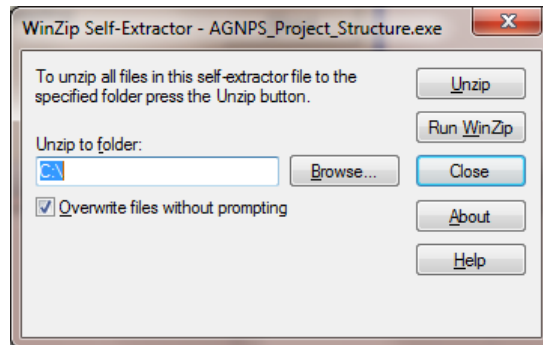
WinZip Self-Extractor - AGNPS_Project_Structure.exe

X

To unzip all files in this self-extractor file to the specified folder press the Unzip button.

Unzip to folder:

C:\

Browse...

Overwrite files without prompting

Unzip

Run WinZip

Close

About

Help